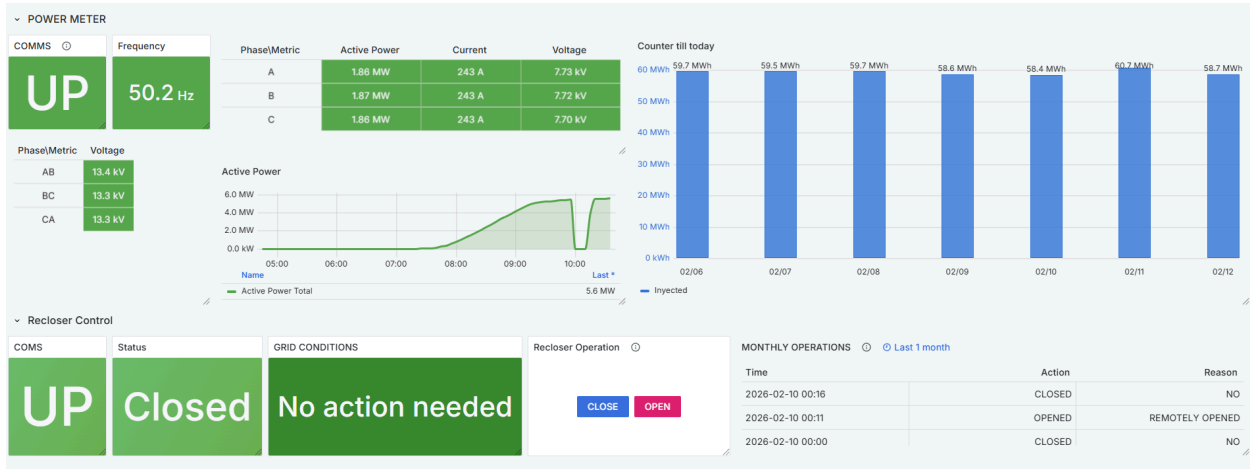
POWER METER

COMMS ⓘ

UP

Frequency

50.2 Hz

| Phase\Metric | Active Power | Current | Voltage |
|---|---|---|---|
| A | 1.86 MW | 243 A | 7.73 kV |
| B | 1.87 MW | 243 A | 7.72 kV |
| C | 1.86 MW | 243 A | 7.70 kV |

| Phase\Metric | Voltage |
|---|---|
| AB | 13.4 kV |
| BC | 13.3 kV |
| CA | 13.3 kV |

Active Power

6.0 MW
4.0 MW
2.0 MW
0.0 kW
05:00 06:00 07:00 08:00 09:00 10:00

| Name | Last * |
|---|---|
| Active Power Total | 5.6 MW |

Counter till today

60 MWh
50 MWh
40 MWh
30 MWh
20 MWh
10 MWh
0 kWh

59.7 MWh 59.5 MWh 59.7 MWh 58.6 MWh 58.4 MWh 60.7 MWh 58.7 MWh

02/06 02/07 02/08 02/09 02/10 02/11 02/12

Inyected

Recloser Control

COMS

UP

Status

Closed

GRID CONDITIONS

No action needed

Recloser Operation ⓘ

CLOSE OPEN

MONTHLY OPERATIONS ⓘ Last 1 month

| Time | Action | Reason |
|---|---|---|
| 2026-02-10 00:16 | CLOSED | NO |
| 2026-02-10 00:11 | OPENED | REMOTELY OPENED |
| 2026-02-10 00:00 | CLOSED | NO |